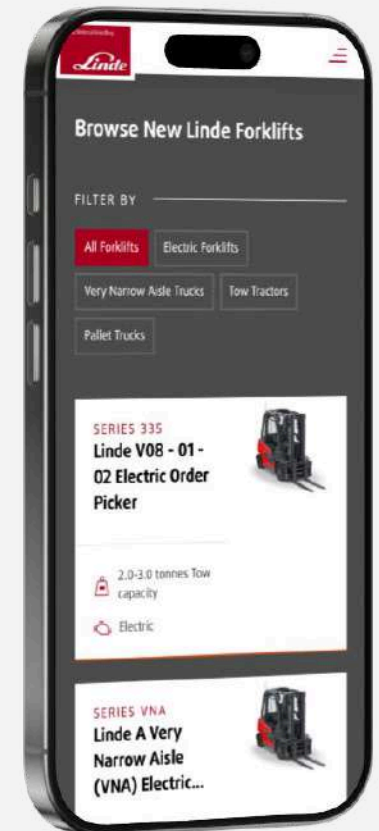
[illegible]
Linde

Browse New Linde Forklifts

FILTER BY

All Forklifts
Electric Forklifts
Very Narrow Aisle Trucks
Tow Tractors
Pallet Trucks

SERIES 335
Linde V08 - 01 - 02 Electric Order Picker

2.0-3.0 tonnes Tow capacity

Electric

SERIES VNA
Linde A Very Narrow Aisle (VNA) Electric...